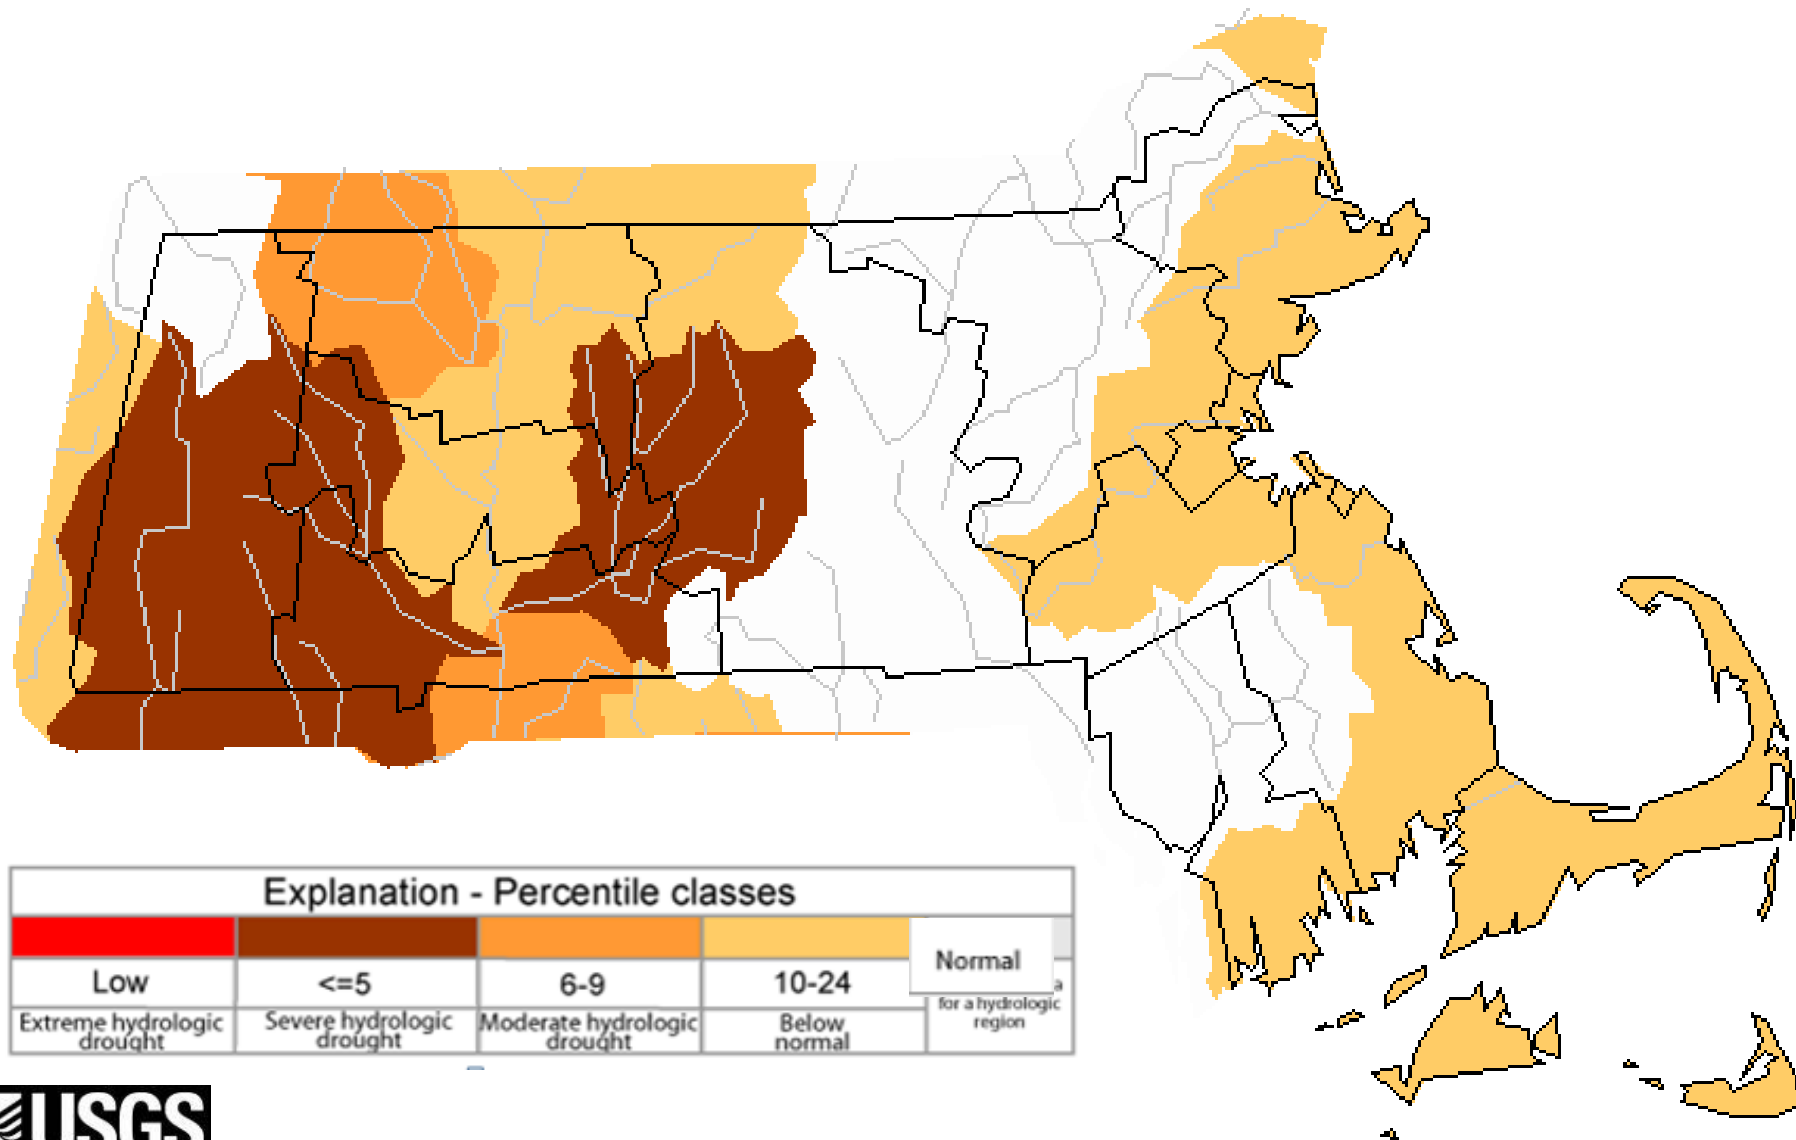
Explanation - Percentile classes

| Low | <=5 | 6-9 | 10-24 | Normal |
|---|---|---|---|---|
| Extreme hydrologic drought | Severe hydrologic drought | Moderate hydrologic drought | Below normal | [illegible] for a hydrologic region |

USGS